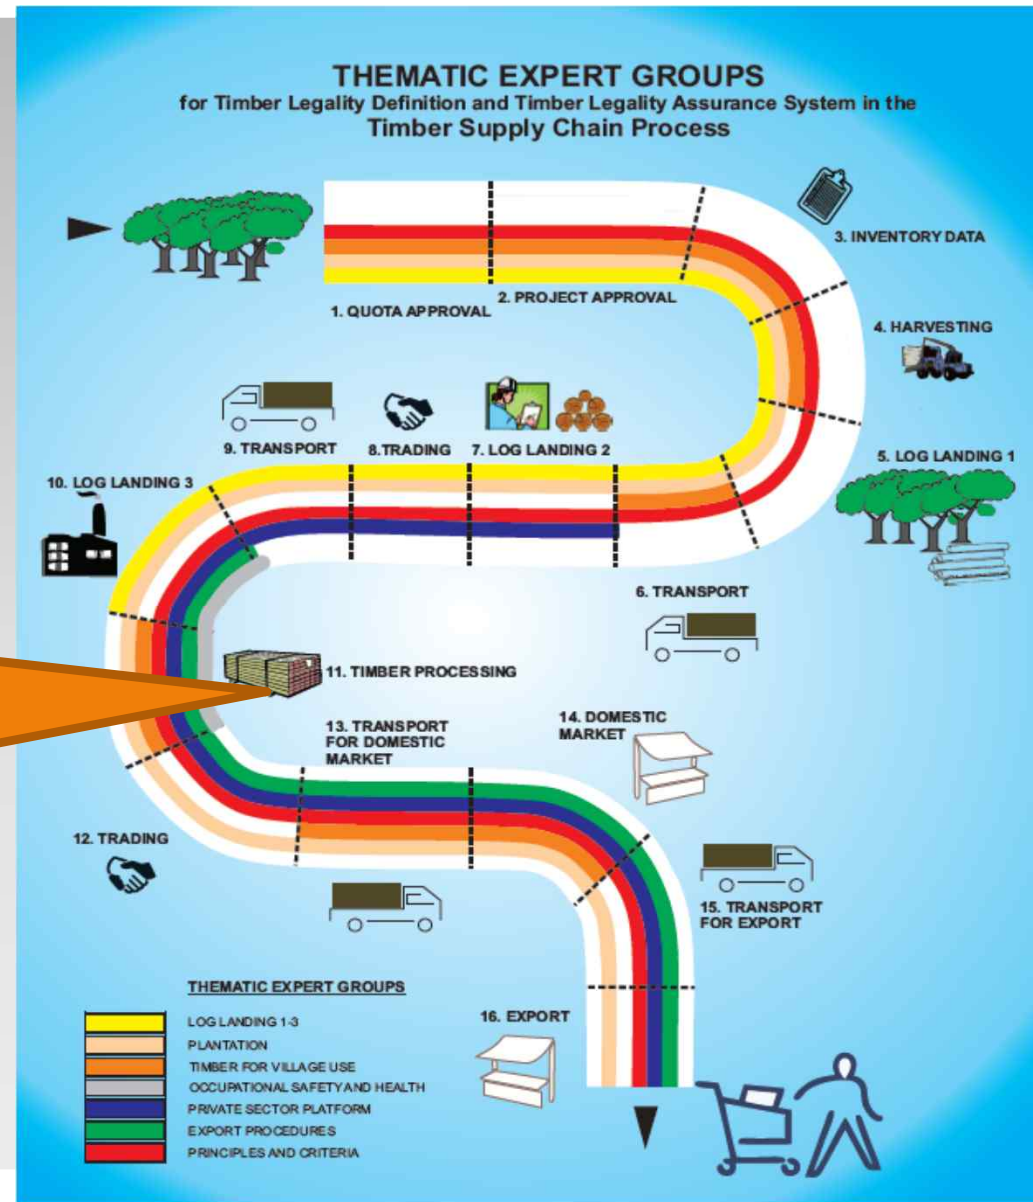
THEMATIC EXPERT GROUPS
for Timber Legality Definition and Timber Legality Assurance System in the
Timber Supply Chain Process

1. QUOTA APPROVAL
2. PROJECT APPROVAL
3. INVENTORY DATA
4. HARVESTING
5. LOG LANDING 1
6. TRANSPORT
7. LOG LANDING 2
8.TRADING
9. TRANSPORT
10. LOG LANDING 3
11. TIMBER PROCESSING
12. TRADING
13. TRANSPORT FOR DOMESTIC MARKET
14. DOMESTIC MARKET
15. TRANSPORT FOR EXPORT
16. EXPORT

THEMATIC EXPERT GROUPS
LOG LANDING 1-3
PLANTATION
TIMBER FOR VILLAGE USE
OCCUPATIONAL SAFETY AND HEALTH
PRIVATE SECTOR PLATFORM
EXPORT PROCEDURES
PRINCIPLES AND CRITERIA